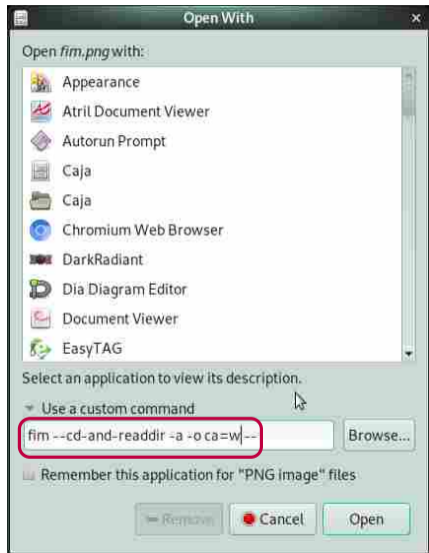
Open With

Open fim.png with:

Appearance
Atril Document Viewer
Autorun Prompt
Caja
Caja
Chromium Web Browser
DarkRadiant
Dia Diagram Editor
Document Viewer
EasyTAG

Select an application to view its description.

Use a custom command

fim --cd-and-readdir -a -o ca=w --

Browse...

Remember this application for "PNG image" files

Remove
Cancel
Open